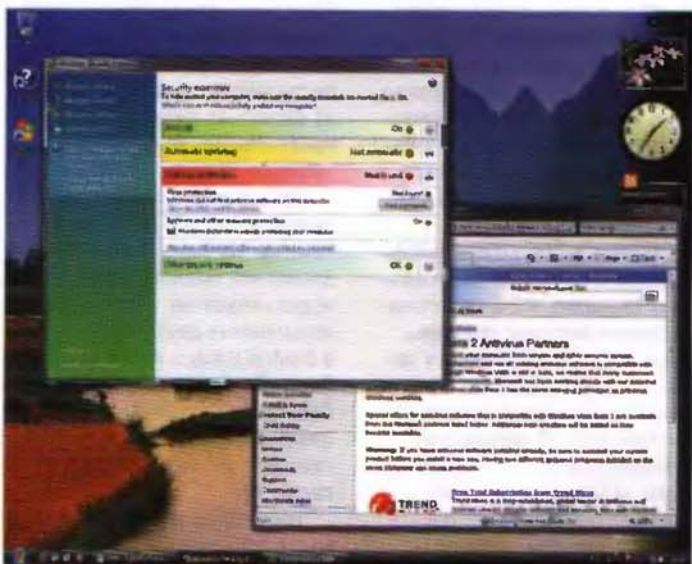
Security essentials

Firewall On

Automatic updating Not automatic

Malware protection Check settings

Virus protection

Spyware and other malware protection On

Other security settings OK

2 Antivirus Partners

TREND

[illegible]